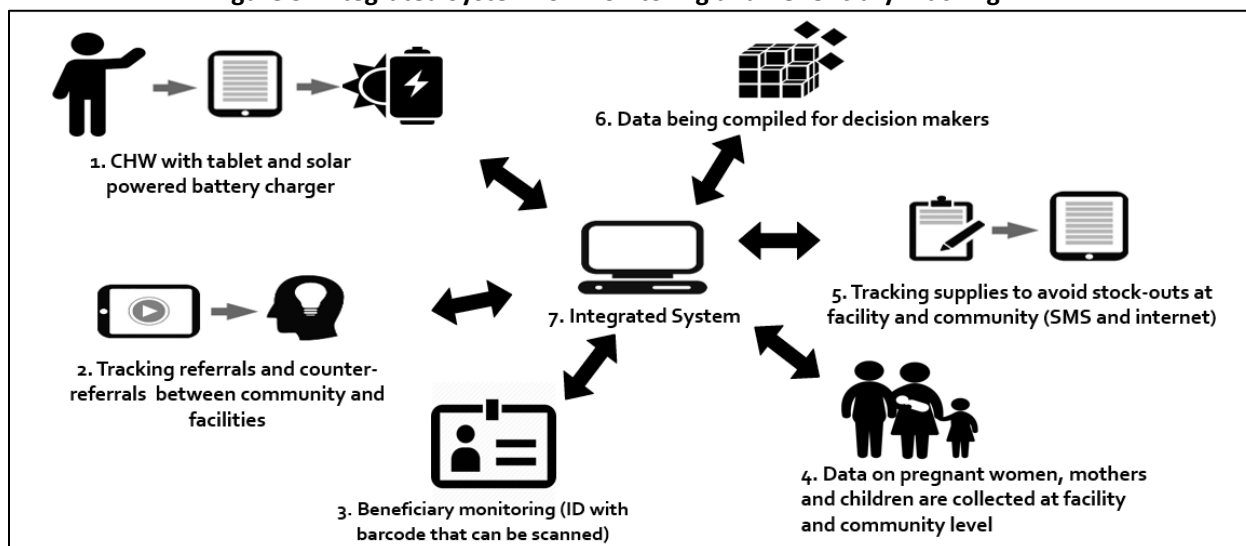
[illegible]

1. CHW with tablet and solar powered battery charger

6. Data being compiled for decision makers

5. Tracking supplies to avoid stock-outs at facility and community (SMS and internet)

7. Integrated System

2. Tracking referrals and counter-referrals between community and facilities

4. Data on pregnant women, mothers and children are collected at facility and community level

3. Beneficiary monitoring (ID with barcode that can be scanned)